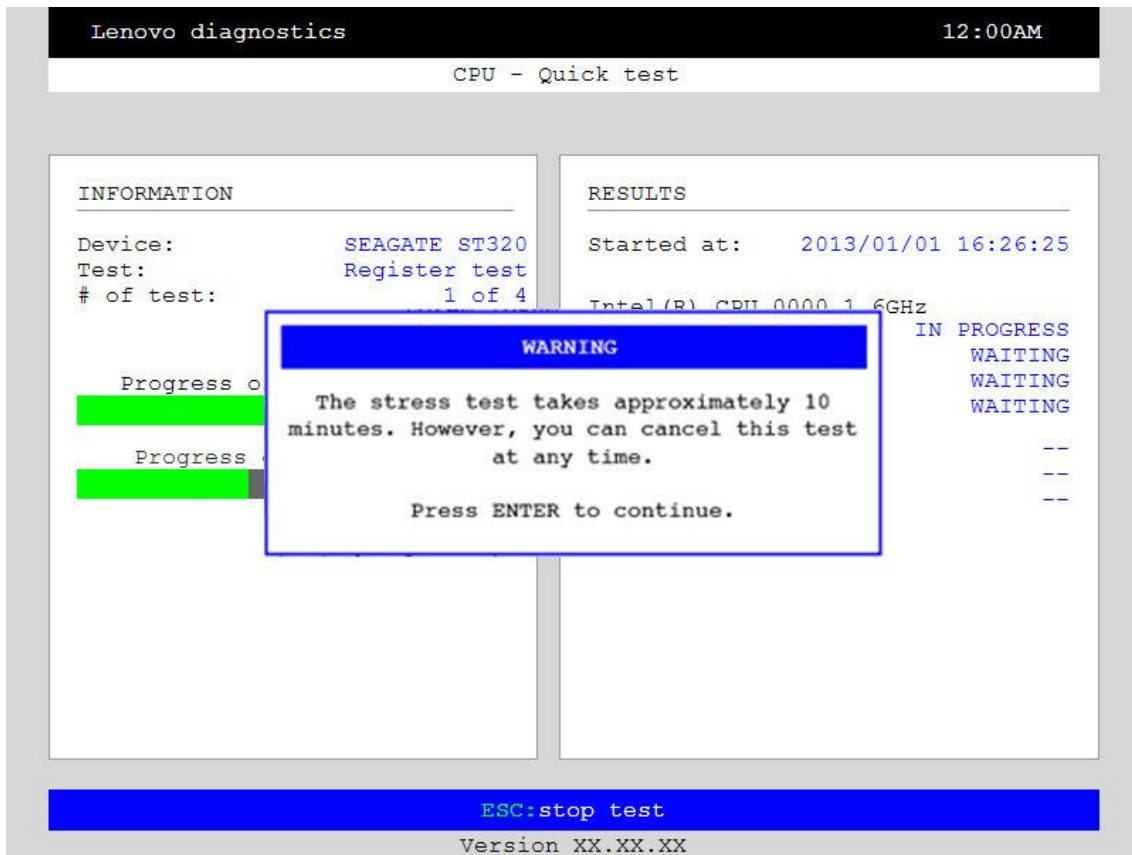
Lenovo diagnostics 12:00AM

CPU - Quick test

INFORMATION

Device: SEAGATE ST320
Test: Register test
# of test: 1 of 4

Progress o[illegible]

Progress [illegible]

RESULTS

Started at: 2013/01/01 16:26:25

Intel(R) CPU 0000 1.6GHz
IN PROGRESS
WAITING
WAITING
WAITING
--
--
--

WARNING

The stress test takes approximately 10 minutes. However, you can cancel this test at any time.

Press ENTER to continue.

ESC:stop test

Version XX.XX.XX